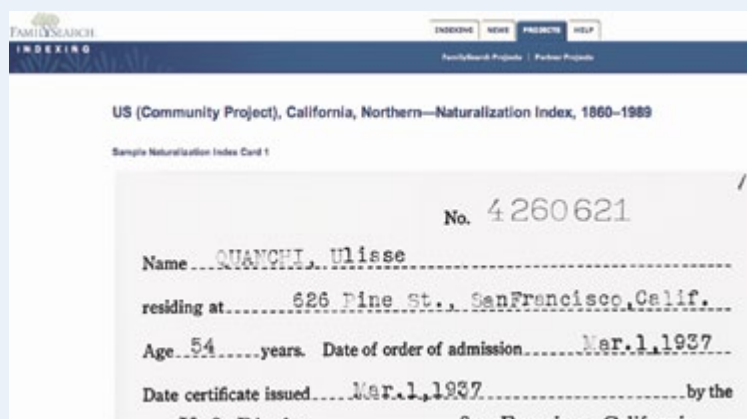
FAMILYSEARCH
INDEXING

INDEXING | NEWS | PROJECTS | HELP

FamilySearch Projects | Partner Projects

US (Community Project), California, Northern—Naturalization Index, 1860–1989

Sample Naturalization Index Card 1

/

No. 4260621

Name QUANCHI, Ulisse

residing at 626 Pine St., SanFrancisco,Calif.

Age 54 years. Date of order of admission Mar.1,1937

Date certificate issued Mar.1,1937 by the

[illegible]